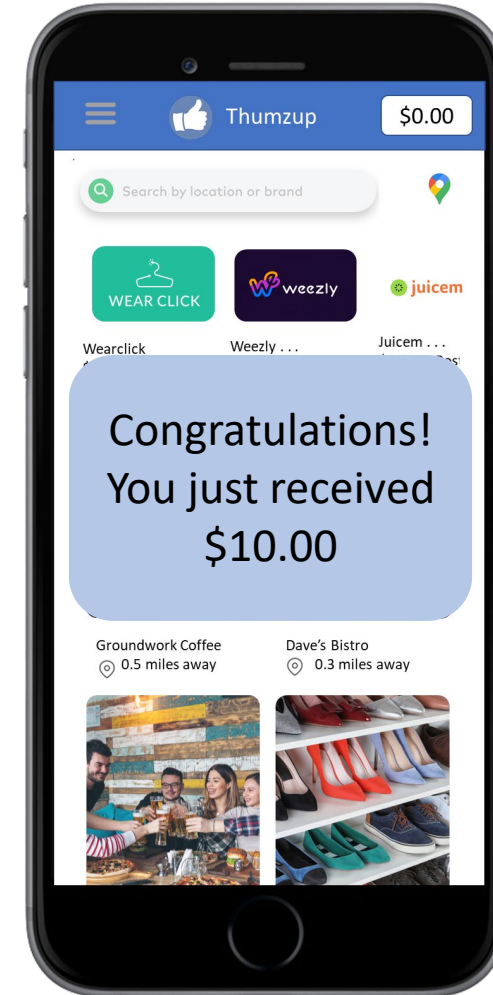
Thumzup

$0.00

Search by location or brand

WEAR CLICK

weezly

juicem

Wearclick

Weezly . . .

Juicem . . .

Congratulations! You just received $10.00

Groundwork Coffee
0.5 miles away

Dave's Bistro
0.3 miles away